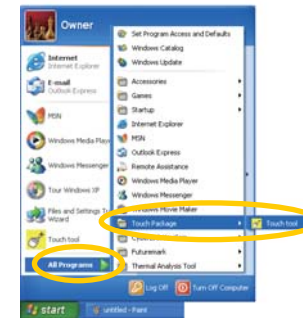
Owner

Internet
Internet Explorer

E-mail
Outlook Express

MSN

Windows Media Playe

Windows Messenger

Tour Windows XP

Files and Settings T
Wizard

Touch tool

All Programs

Set Program Access and Defaults
Windows Catalog
Windows Update
Accessories
Games
Startup
Internet Explorer
MSN
Outlook Express
Remote Assistance
Windows Media Player
Windows Messenger
Windows Movie Maker
Touch Package
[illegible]
Futuremark
Thermal Analysis Tool

Touch tool

Log Off
Turn Off Computer

start
untitled - Paint